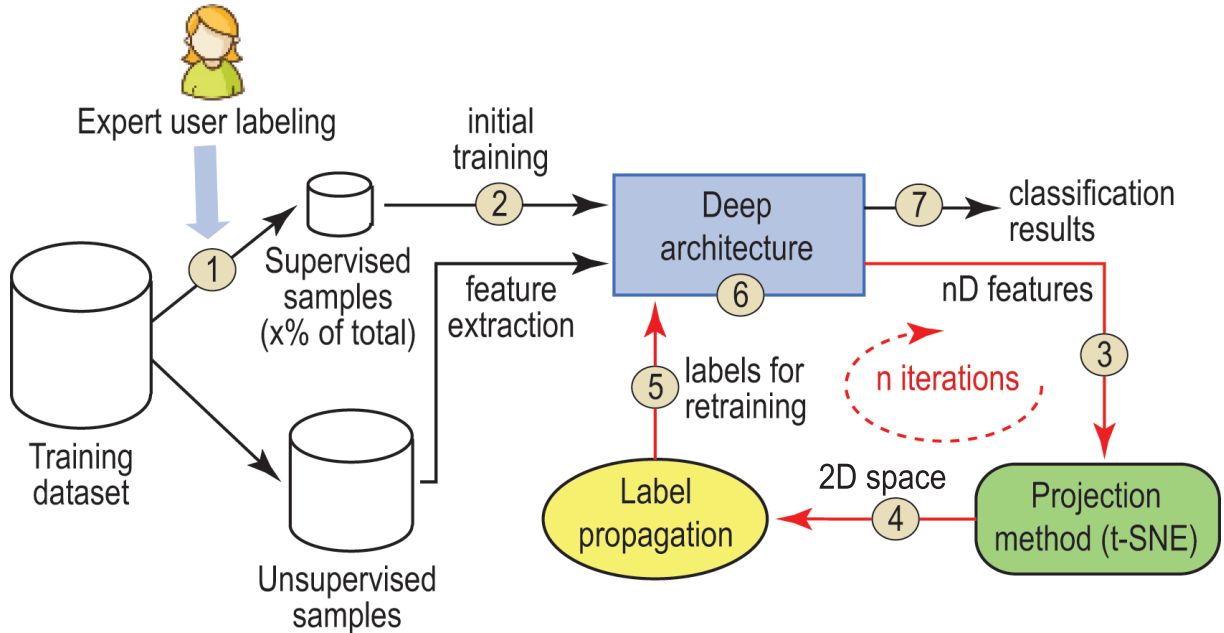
Expert user labeling

1

Training dataset

Supervised samples (x% of total)

Unsupervised samples

initial training

2

feature extraction

Deep architecture

6

7

classification results

nD features

3

n iterations

5

labels for retraining

Label propagation

2D space

4

Projection method (t-SNE)